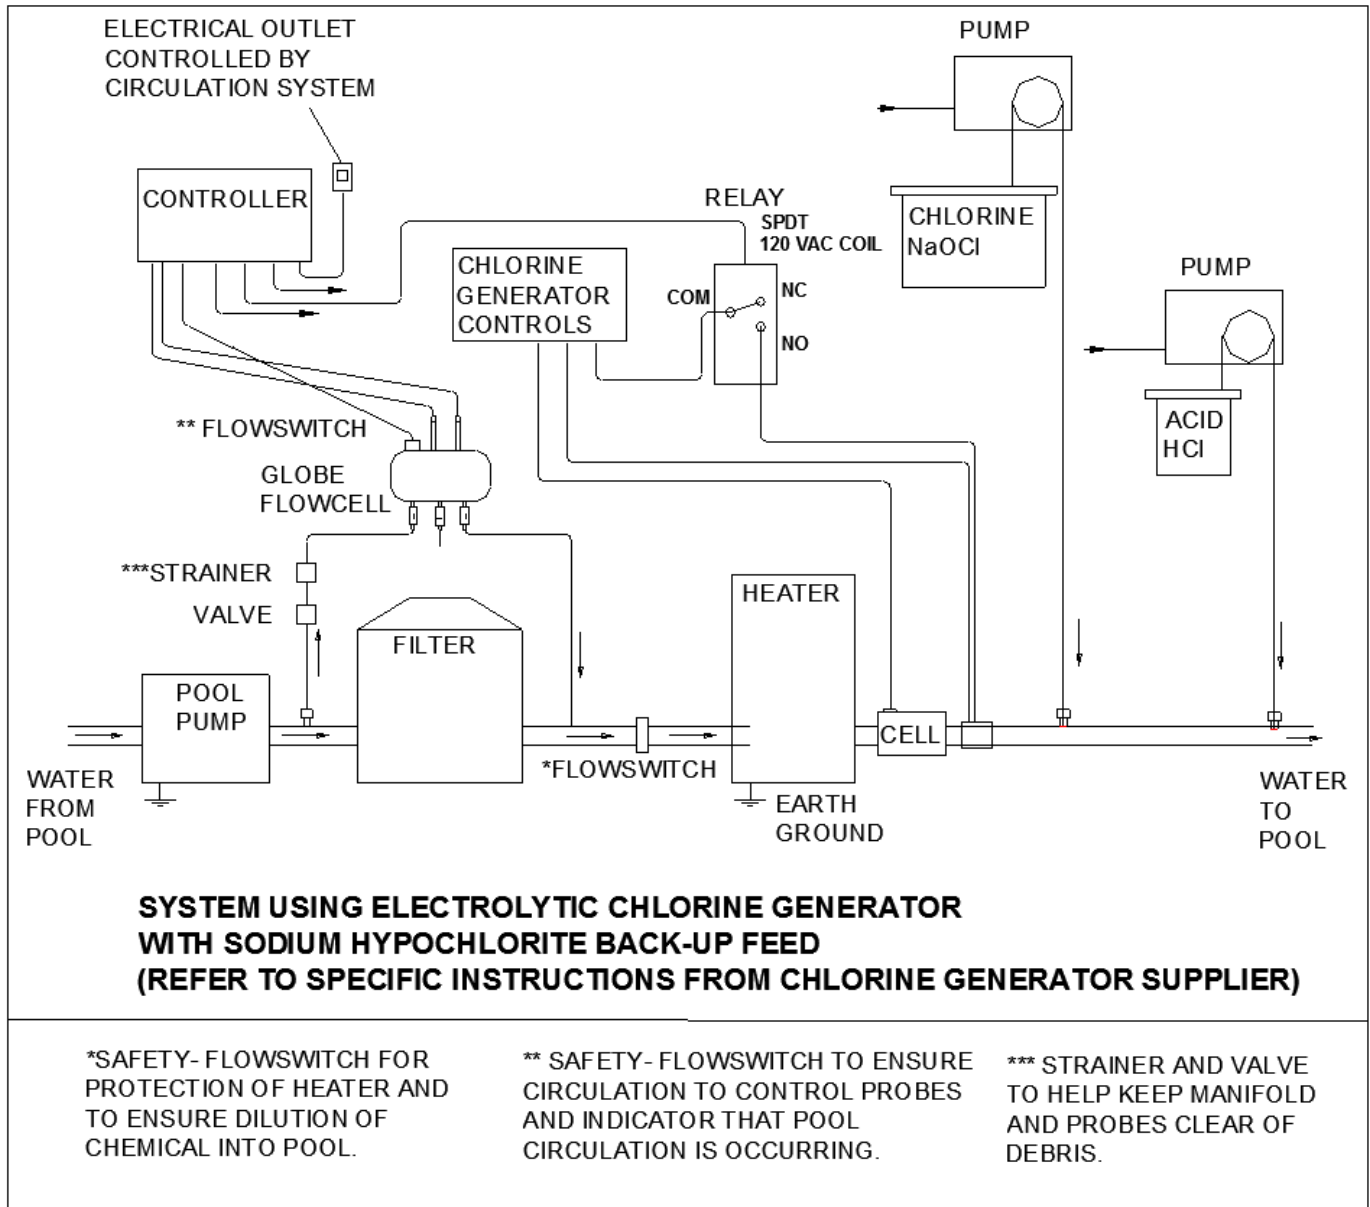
ELECTRICAL OUTLET CONTROLLED BY CIRCULATION SYSTEM

PUMP

CONTROLLER

RELAY
SPDT
120 VAC COIL

CHLORINE
NaOCl

CHLORINE GENERATOR CONTROLS

COM

NC

NO

PUMP

ACID
HCl

** FLOWSWITCH

GLOBE FLOWCELL

***STRAINER

VALVE

FILTER

HEATER

POOL PUMP

CELL

WATER FROM POOL

*FLOWSWITCH

EARTH GROUND

WATER TO POOL

SYSTEM USING ELECTROLYTIC CHLORINE GENERATOR WITH SODIUM HYPOCHLORITE BACK-UP FEED (REFER TO SPECIFIC INSTRUCTIONS FROM CHLORINE GENERATOR SUPPLIER)

*SAFETY- FLOWSWITCH FOR PROTECTION OF HEATER AND TO ENSURE DILUTION OF CHEMICAL INTO POOL.

** SAFETY- FLOWSWITCH TO ENSURE CIRCULATION TO CONTROL PROBES AND INDICATOR THAT POOL CIRCULATION IS OCCURRING.

*** STRAINER AND VALVE TO HELP KEEP MANIFOLD AND PROBES CLEAR OF DEBRIS.